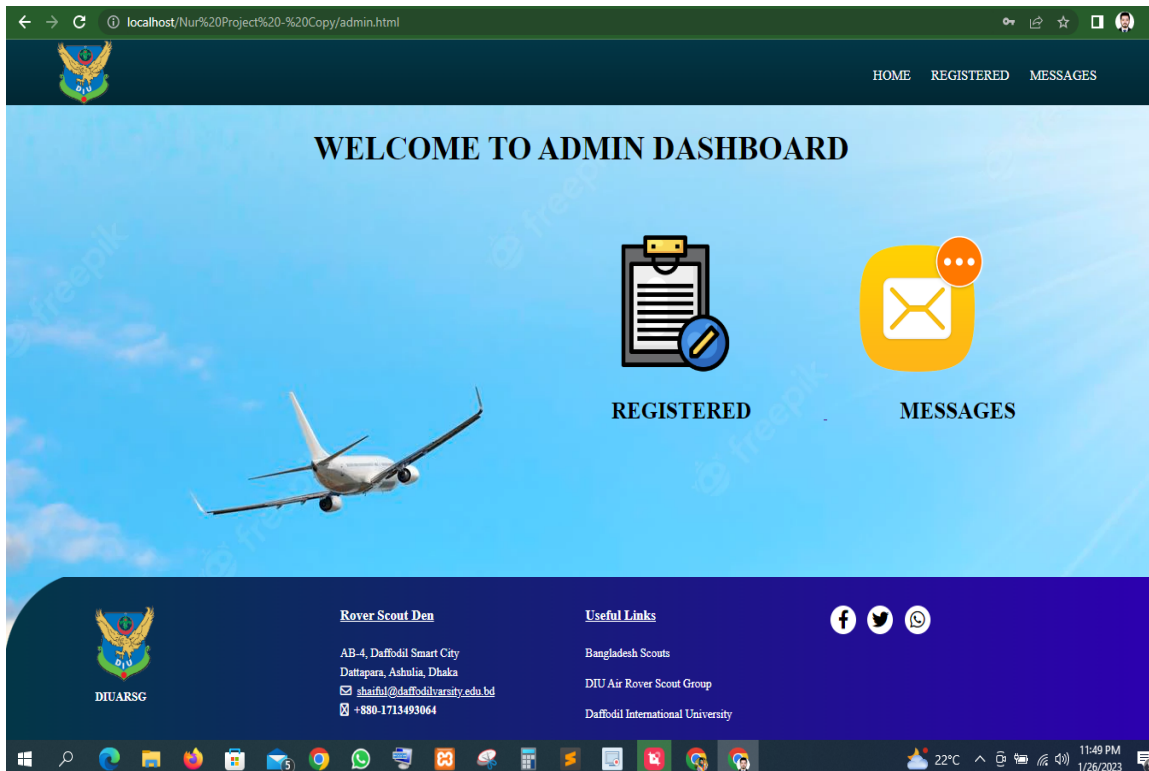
localhost/Nur%20Project%20-%20Copy/admin.html

HOME REGISTERED MESSAGES

WELCOME TO ADMIN DASHBOARD

REGISTERED

MESSAGES

freepik

DIUARSG

Rover Scout Den

AB-4, Daffodil Smart City
Dattapara, Ashulia, Dhaka
shaiful@daffodilvarsity.edu.bd
+880-1713493064

Useful Links

Bangladesh Scouts

DIU Air Rover Scout Group

Daffodil International University

22°C 11:49 PM 1/26/2023